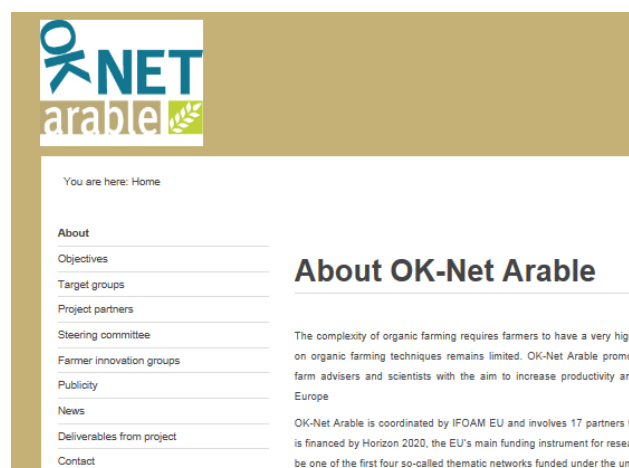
OK NET arable

You are here: Home

About
Objectives
Target groups
Project partners
Steering committee
Farmer innovation groups
Publicity
News
Deliverables from project
Contact

About OK-Net Arable

The complexity of organic farming requires farmers to have a very hig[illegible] on organic farming techniques remains limited. OK-Net Arable promo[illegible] farm advisers and scientists with the aim to increase productivity a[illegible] Europe

OK-Net Arable is coordinated by IFOAM EU and involves 17 partners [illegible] is financed by Horizon 2020, the EU's main funding instrument for resea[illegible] be one of the first four so-called thematic networks funded under the un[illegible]